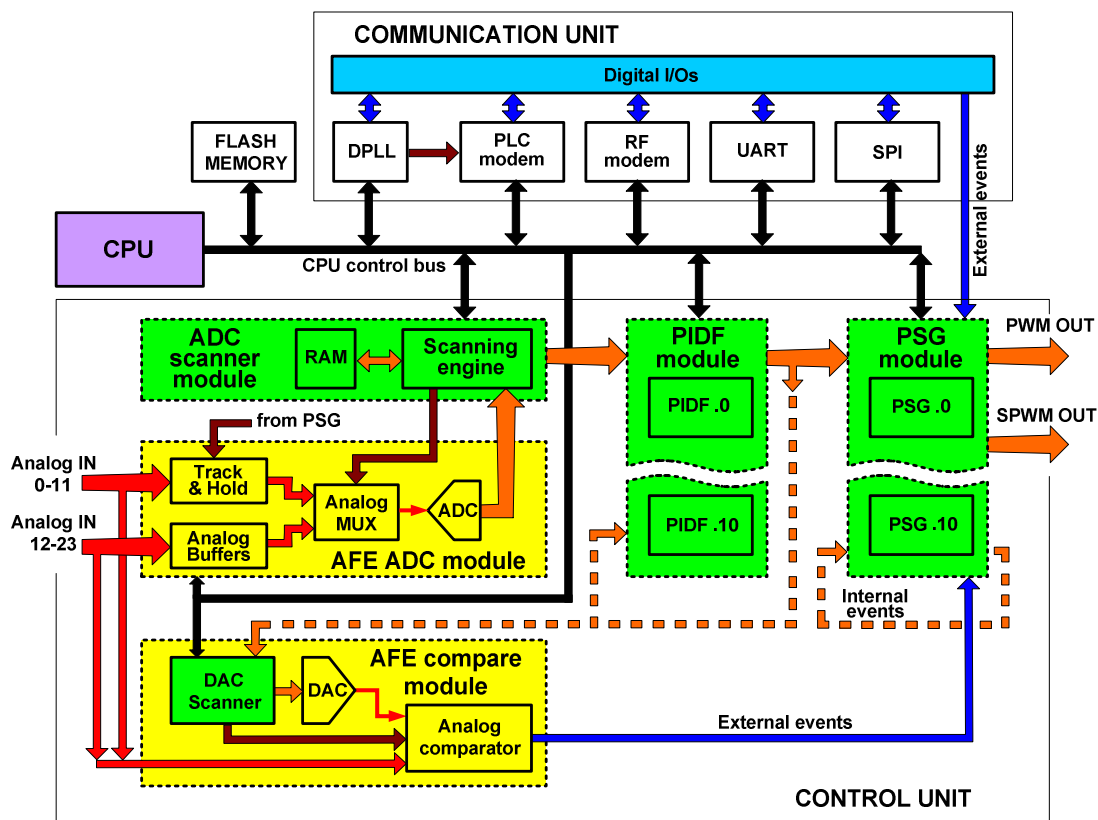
COMMUNICATION UNIT

Digital I/Os

FLASH MEMORY

DPLL

PLC modem

RF modem

UART

SPI

External events

CPU

CPU control bus

ADC scanner module

RAM

Scanning engine

PIDF module

PIDF .0

PSG module

PSG .0

PWM OUT

SPWM OUT

from PSG

Analog IN 0-11

Track & Hold

Analog IN 12-23

Analog Buffers

Analog MUX

ADC

AFE ADC module

PIDF .10

PSG .10

Internal events

DAC Scanner

DAC

AFE compare module

Analog comparator

External events

CONTROL UNIT